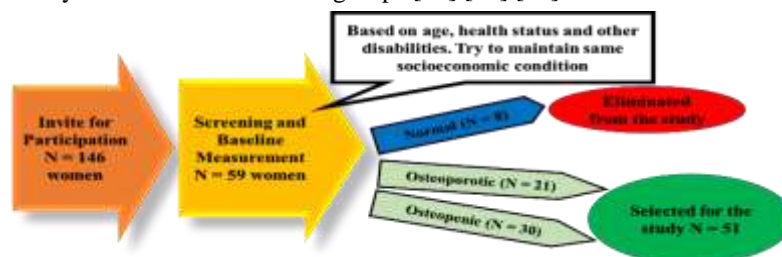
Based on age, health status and other disabilities. Try to maintain same socioeconomic condition

Invite for Participation N = 146 women

Screening and Baseline Measurement N = 59 women

Normal (N = 8)

Eliminated from the study

Osteoporotic (N = 21)

Osteopenic (N = 30)

Selected for the study N = 51